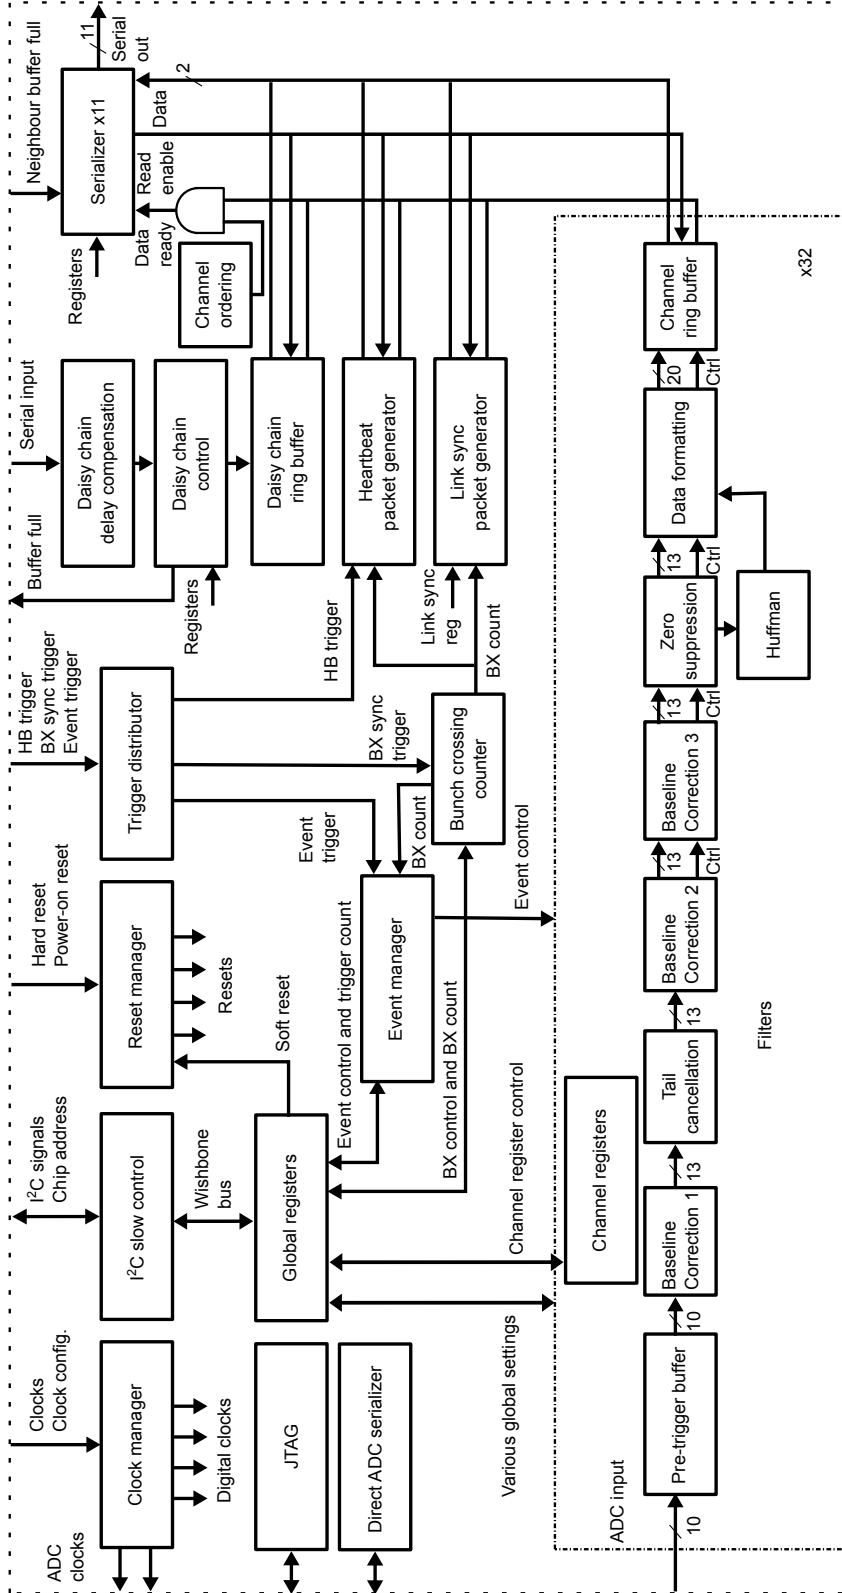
11
Serial out
2
Data
Read enable
Neighbour buffer full
Serializer x11
Data ready
Registers
Channel ordering
Serial input
Daisy chain delay compensation
Daisy chain control
Daisy chain ring buffer
Heartbeat packet generator
Link sync packet generator
Buffer full
Registers
Link sync reg
BX count
HB trigger
BX sync trigger
Event trigger
Trigger distributor
HB trigger
BX sync trigger
Bunch crossing counter
Event trigger
BX count
Event control
Hard reset
Power-on reset
Reset manager
Resets
Soft reset
Event manager
Event control and trigger count
BX control and BX count
I$^2$C signals
Chip address
I$^2$C slow control
Wishbone bus
Global registers
Channel register control
Clocks
Clock config.
Clock manager
Digital clocks
JTAG
Direct ADC serializer
Various global settings
ADC clocks
x32
Channel ring buffer
20
Ctrl
Data formatting
Huffman
13
Ctrl
Zero suppression
13
Ctrl
Baseline Correction 3
13
Ctrl
Baseline Correction 2
13
Tail cancellation
13
Baseline Correction 1
10
Channel registers
Filters
Pre-trigger buffer
ADC input
10